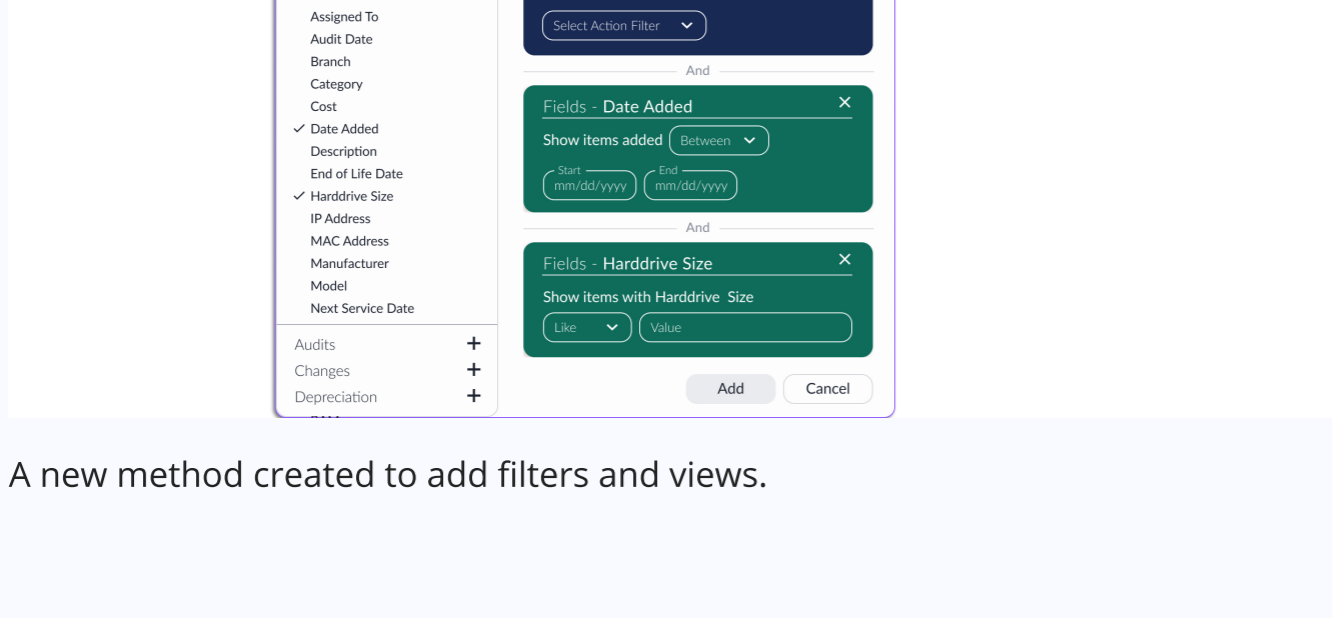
Assigned To
Audit Date
Branch
Category
Cost
✓ Date Added
Description
End of Life Date
✓ Harddrive Size
IP Address
MAC Address
Manufacturer
Model
Next Service Date

Audits +
Changes +
Depreciation +

Select Action Filter

And

Fields - Date Added ×
Show items added Between
Start mm/dd/yyyy End mm/dd/yyyy

And

Fields - Harddrive Size ×
Show items with Harddrive Size
Like Value

Add Cancel

A new method created to add filters and views.